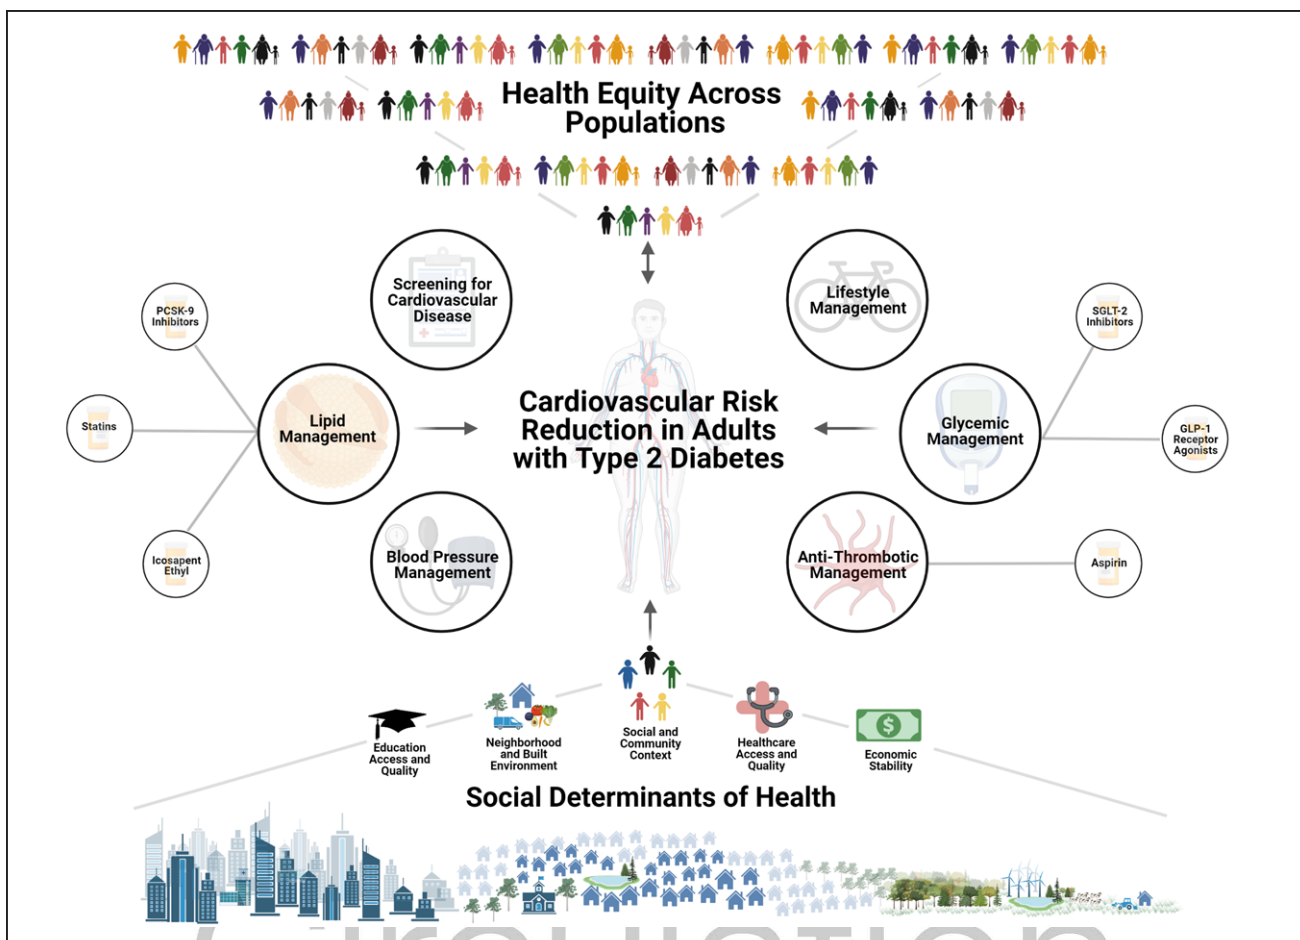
Health Equity Across Populations

Screening for Cardiovascular Disease

Lifestyle Management

PCSK-9 Inhibitors

SGLT-2 Inhibitors

Statins

Lipid Management

Cardiovascular Risk Reduction in Adults with Type 2 Diabetes

Glycemic Management

GLP-1 Receptor Agonists

Icosapent Ethyl

Blood Pressure Management

Anti-Thrombotic Management

Aspirin

Education Access and Quality

Neighborhood and Built Environment

Social and Community Context

Healthcare Access and Quality

Economic Stability

Social Determinants of Health

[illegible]